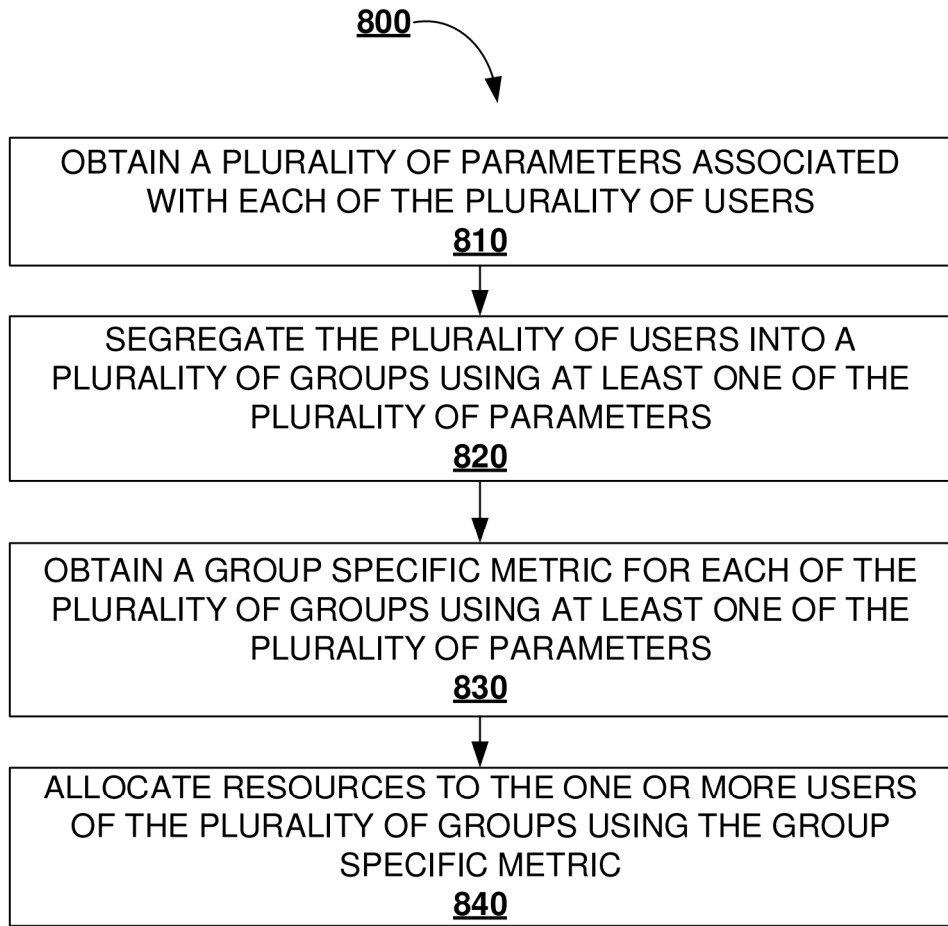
800

OBTAIN A PLURALITY OF PARAMETERS ASSOCIATED WITH EACH OF THE PLURALITY OF USERS
810

SEGREGATE THE PLURALITY OF USERS INTO A PLURALITY OF GROUPS USING AT LEAST ONE OF THE PLURALITY OF PARAMETERS
820

OBTAIN A GROUP SPECIFIC METRIC FOR EACH OF THE PLURALITY OF GROUPS USING AT LEAST ONE OF THE PLURALITY OF PARAMETERS
830

ALLOCATE RESOURCES TO THE ONE OR MORE USERS OF THE PLURALITY OF GROUPS USING THE GROUP SPECIFIC METRIC
840